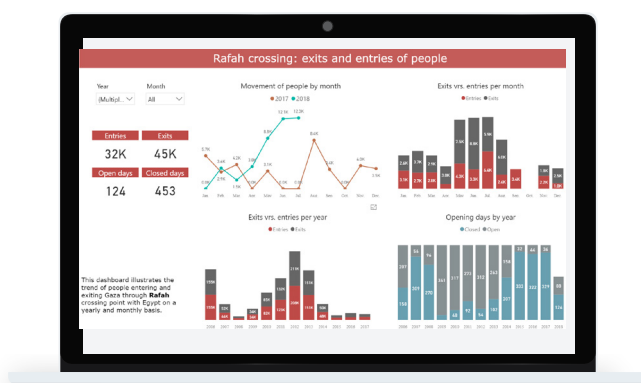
Rafah crossing: exits and entries of people

Year
(Multipl...

Month
All

Entries
32K

Exits
45K

Open days
124

Closed days
453

Movement of people by month

2017 2018

Exits vrs. entries per month

Entries Exits

Exits vrs. entries per year

Entries Exits

Opening days by year

Closed Open

This dashboard illustrates the trend of people entering and exiting Gaza through Rafah crossing point with Egypt on a yearly and monthly basis.